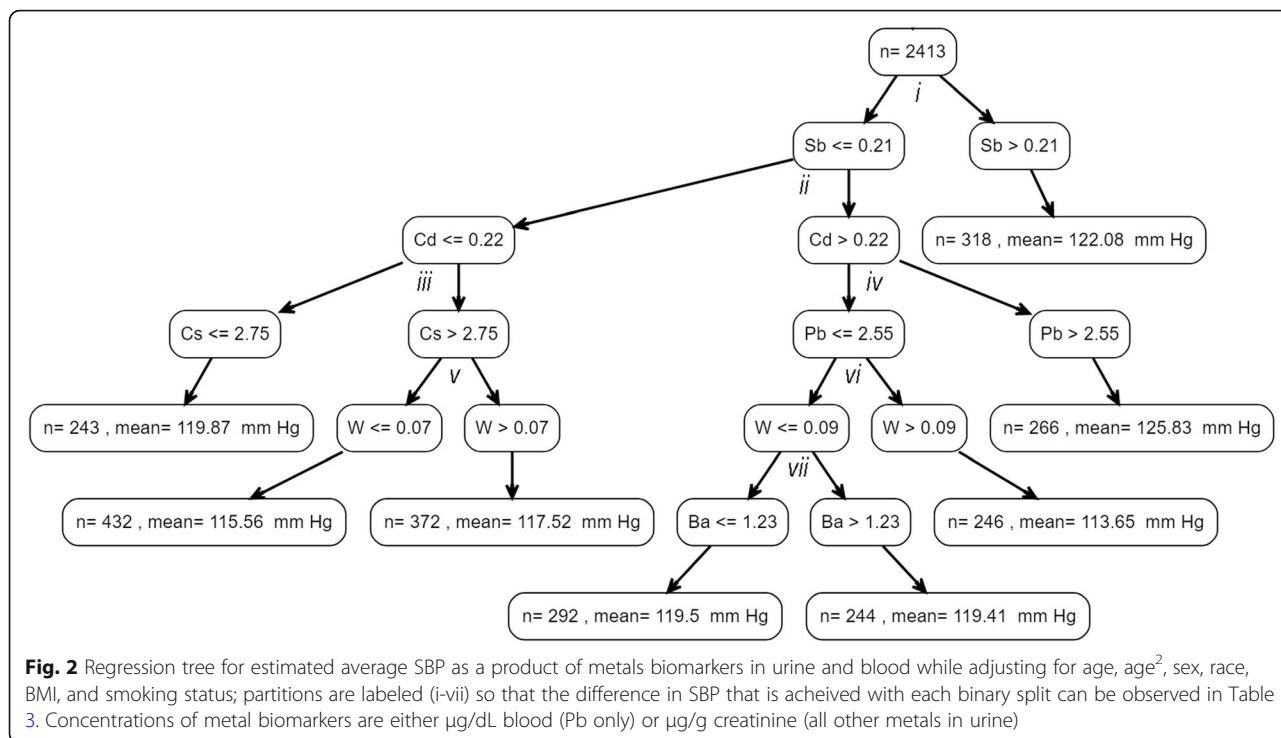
n= 2413

i

Sb <= 0.21

Sb > 0.21

ii

Cd <= 0.22

Cd > 0.22

n= 318 , mean= 122.08 mm Hg

iii

iv

Cs <= 2.75

Cs > 2.75

Pb <= 2.55

Pb > 2.55

v

vi

n= 243 , mean= 119.87 mm Hg

W <= 0.07

W > 0.07

W <= 0.09

W > 0.09

n= 266 , mean= 125.83 mm Hg

vii

n= 432 , mean= 115.56 mm Hg

n= 372 , mean= 117.52 mm Hg

Ba <= 1.23

Ba > 1.23

n= 246 , mean= 113.65 mm Hg

n= 292 , mean= 119.5 mm Hg

n= 244 , mean= 119.41 mm Hg

**Fig. 2** Regression tree for estimated average SBP as a product of metals biomarkers in urine and blood while adjusting for age, age$^2$, sex, race, BMI, and smoking status; partitions are labeled (i-vii) so that the difference in SBP that is acheived with each binary split can be observed in Table 3. Concentrations of metal biomarkers are either µg/dL blood (Pb only) or µg/g creatinine (all other metals in urine)